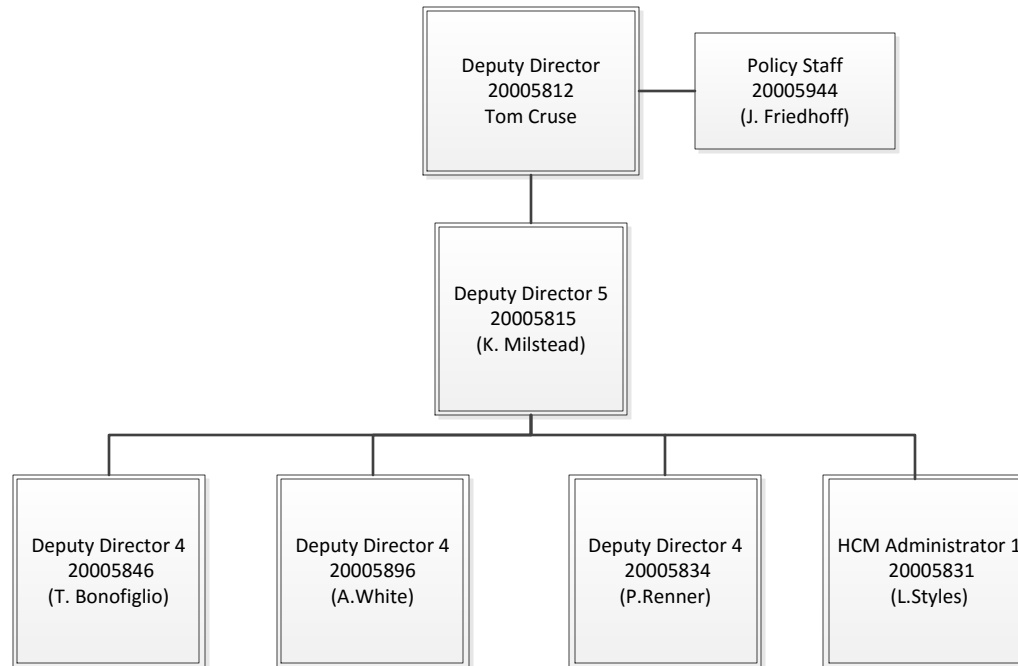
Deputy Director
20005812
Tom Cruse

Policy Staff
20005944
(J. Friedhoff)

Deputy Director 5
20005815
(K. Milstead)

Deputy Director 4
20005846
(T. Bonofiglio)

Deputy Director 4
20005896
(A.White)

Deputy Director 4
20005834
(P.Renner)

HCM Administrator 1
20005831
(L.Styles)